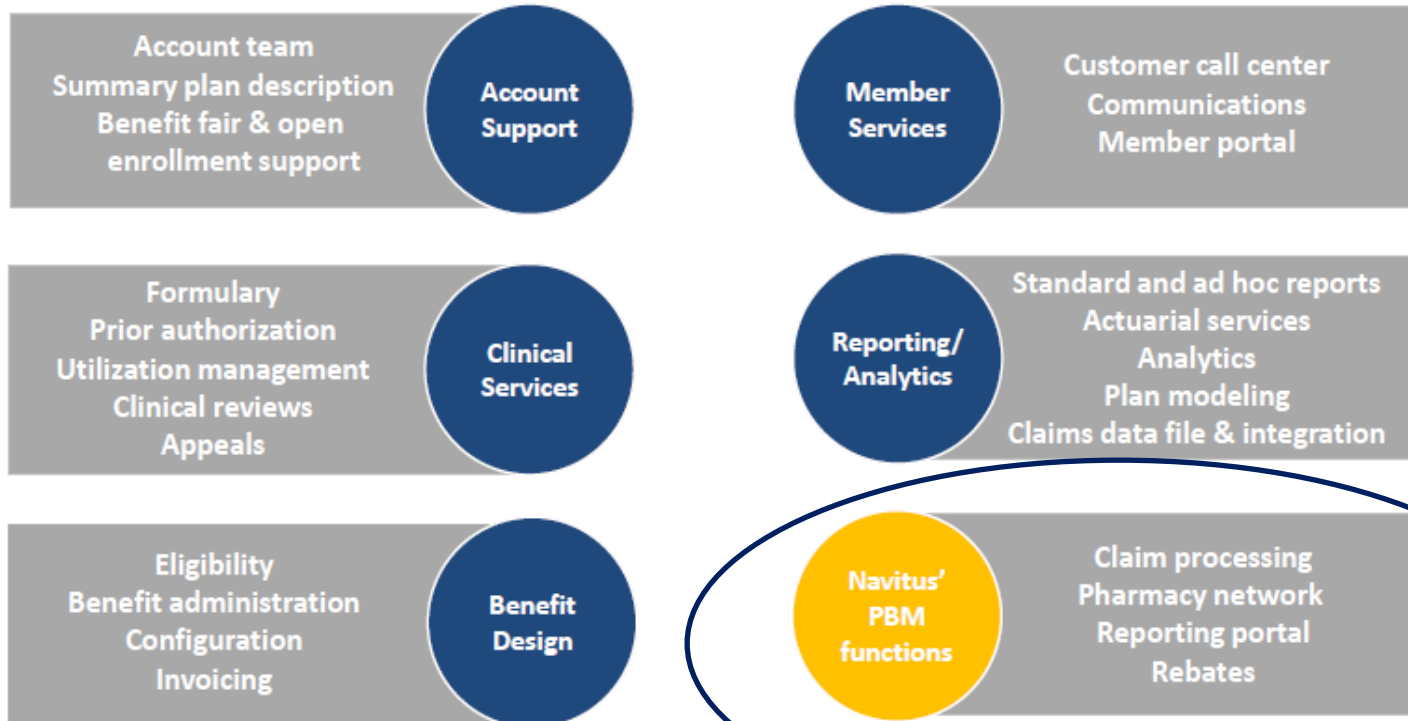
Account team
Summary plan description
Benefit fair & open enrollment support

Account Support

Member Services

Customer call center
Communications
Member portal

Formulary
Prior authorization
Utilization management
Clinical reviews
Appeals

Clinical Services

Reporting/ Analytics

Standard and ad hoc reports
Actuarial services
Analytics
Plan modeling
Claims data file & integration

Eligibility
Benefit administration
Configuration
Invoicing

Benefit Design

Navitus' PBM functions

Claim processing
Pharmacy network
Reporting portal
Rebates